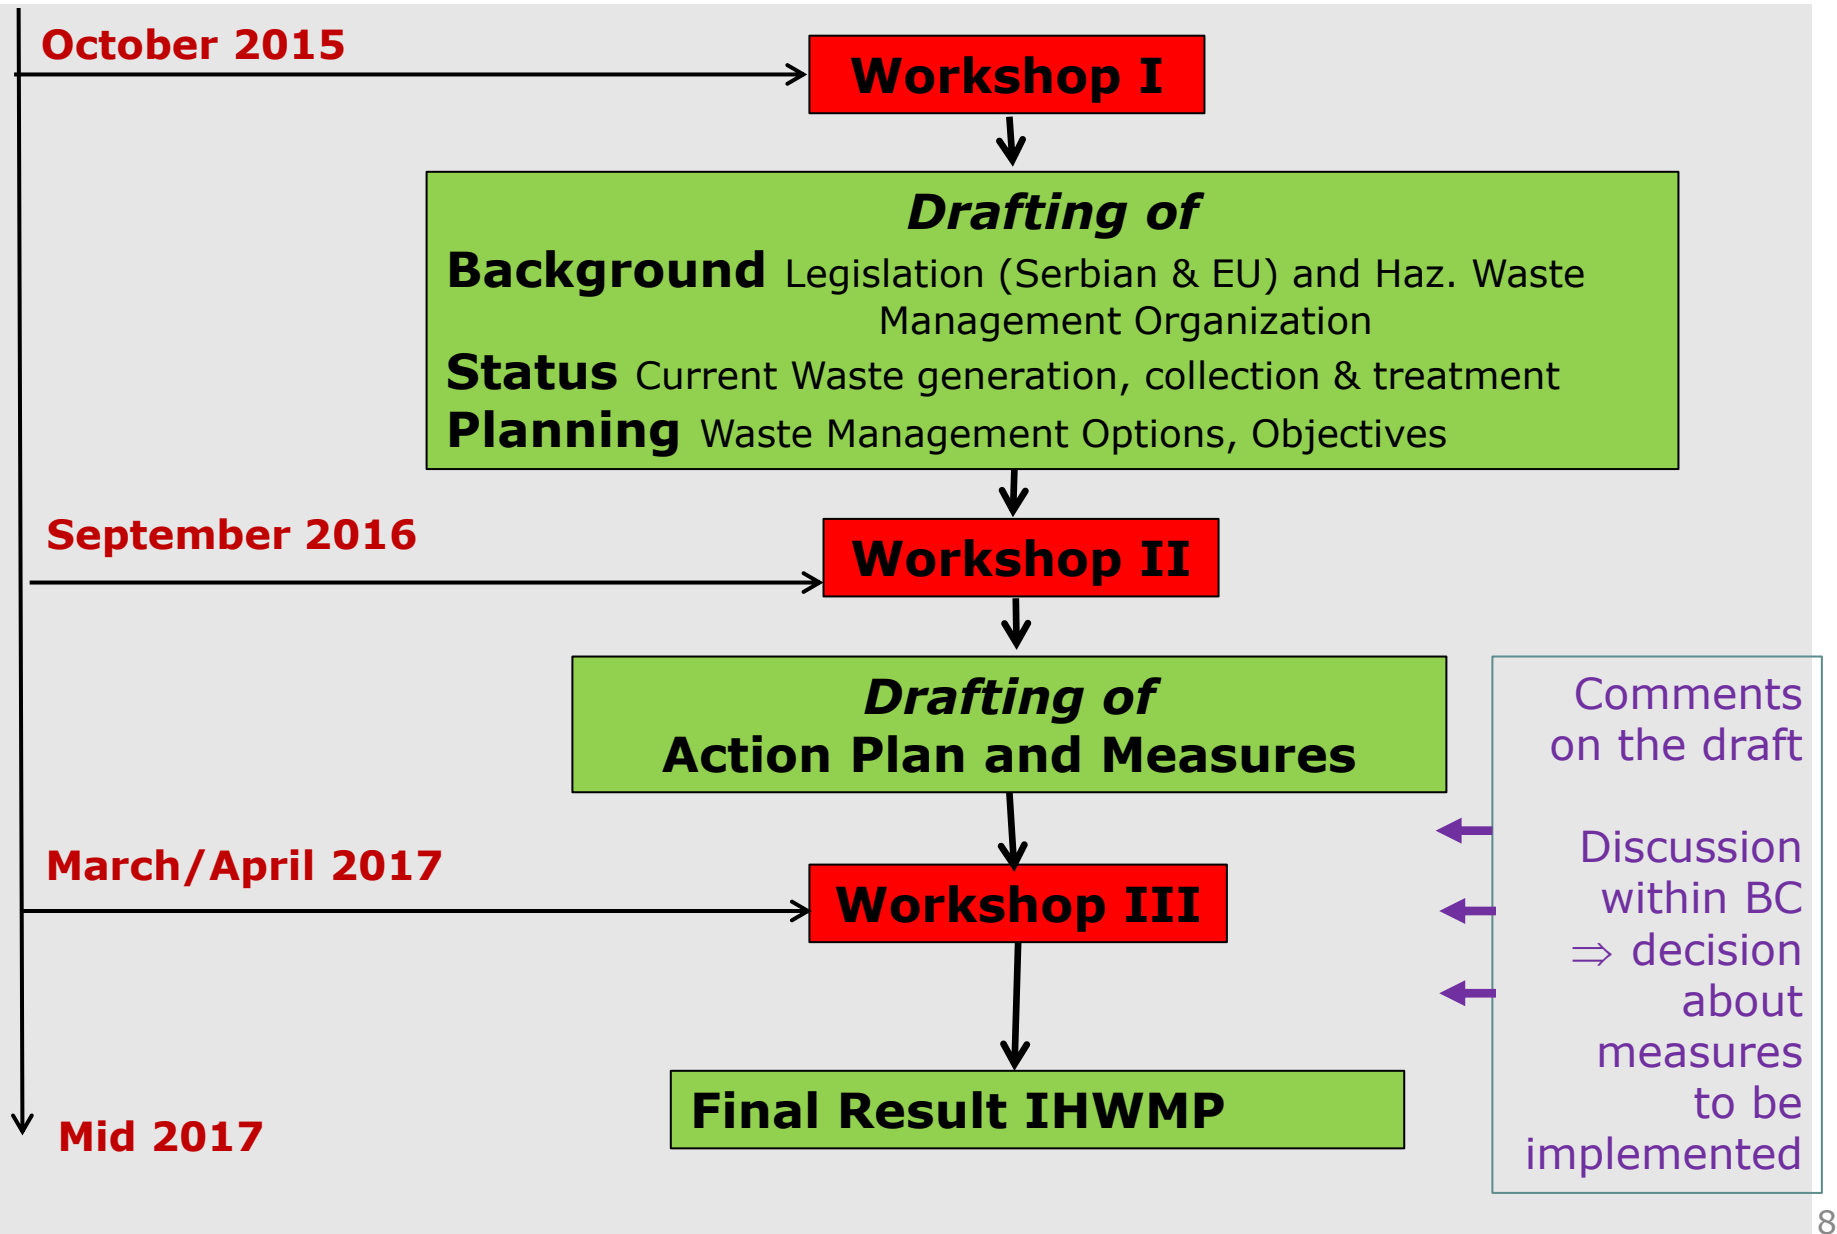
October 2015

Workshop I

Drafting of

Background Legislation (Serbian & EU) and Haz. Waste Management Organization

Status Current Waste generation, collection & treatment

Planning Waste Management Options, Objectives

September 2016

Workshop II

Drafting of
Action Plan and Measures

Comments on the draft

Discussion within BC $\Rightarrow$ decision about measures to be implemented

March/April 2017

Workshop III

Mid 2017

Final Result IHWMP

8